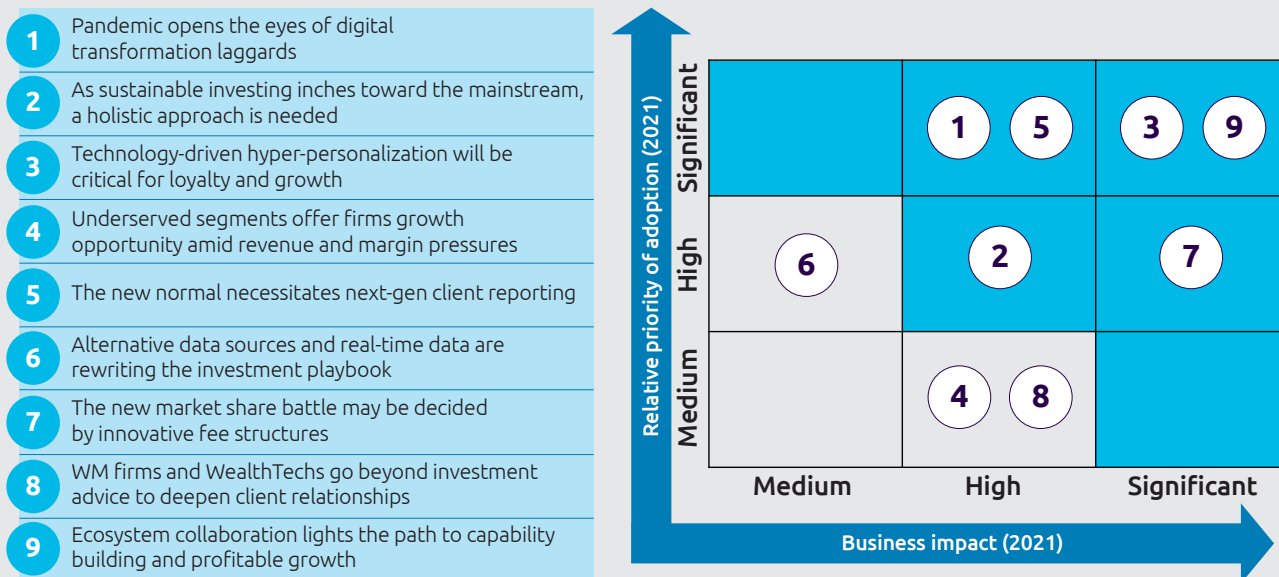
1 Pandemic opens the eyes of digital transformation laggards

2 As sustainable investing inches toward the mainstream, a holistic approach is needed

3 Technology-driven hyper-personalization will be critical for loyalty and growth

4 Underserved segments offer firms growth opportunity amid revenue and margin pressures

5 The new normal necessitates next-gen client reporting

6 Alternative data sources and real-time data are rewriting the investment playbook

7 The new market share battle may be decided by innovative fee structures

8 WM firms and WealthTechs go beyond investment advice to deepen client relationships

9 Ecosystem collaboration lights the path to capability building and profitable growth

Relative priority of adoption (2021)

Significant
High
Medium

| | Medium | High | Significant |
|---|---|---|---|
| Significant | | 1 5 | 3 9 |
| High | 6 | 2 | 7 |
| Medium | | 4 8 | |

Medium High Significant

Business impact (2021)